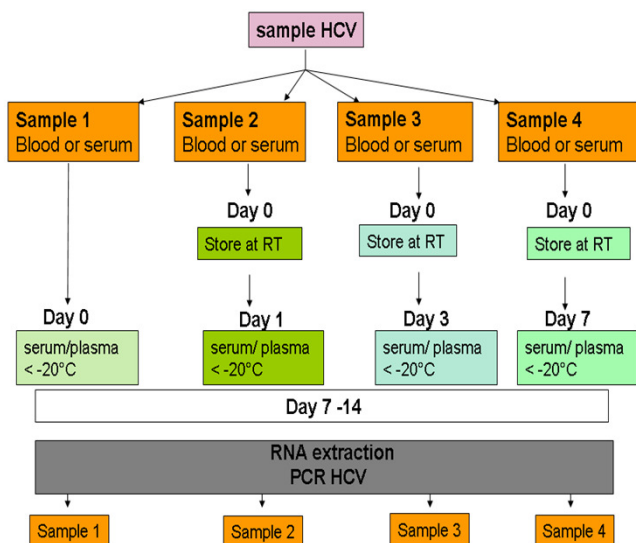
sample HCV

Sample 1
Blood or serum

Sample 2
Blood or serum

Sample 3
Blood or serum

Sample 4
Blood or serum

Day 0
Store at RT

Day 0
Store at RT

Day 0
Store at RT

Day 0
serum/plasma
< -20°C

Day 1
serum/ plasma
< -20°C

Day 3
serum/ plasma
< -20°C

Day 7
serum/ plasma
< -20°C

Day 7 -14

RNA extraction
PCR HCV

Sample 1

Sample 2

Sample 3

Sample 4